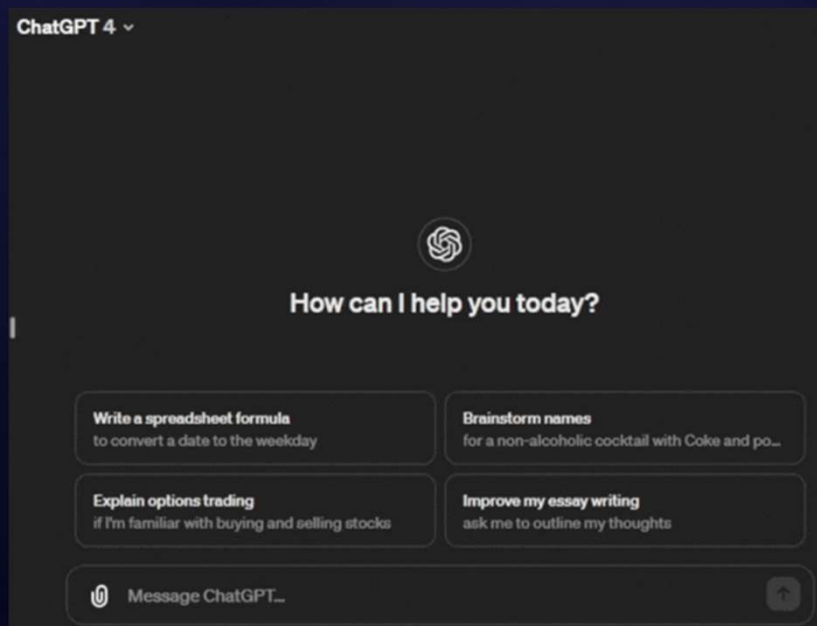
ChatGPT 4

How can I help you today?

Write a spreadsheet formula
to convert a date to the weekday

Brainstorm names
for a non-alcoholic cocktail with Coke and po...

Explain options trading
if I'm familiar with buying and selling stocks

Improve my essay writing
ask me to outline my thoughts

Message ChatGPT...